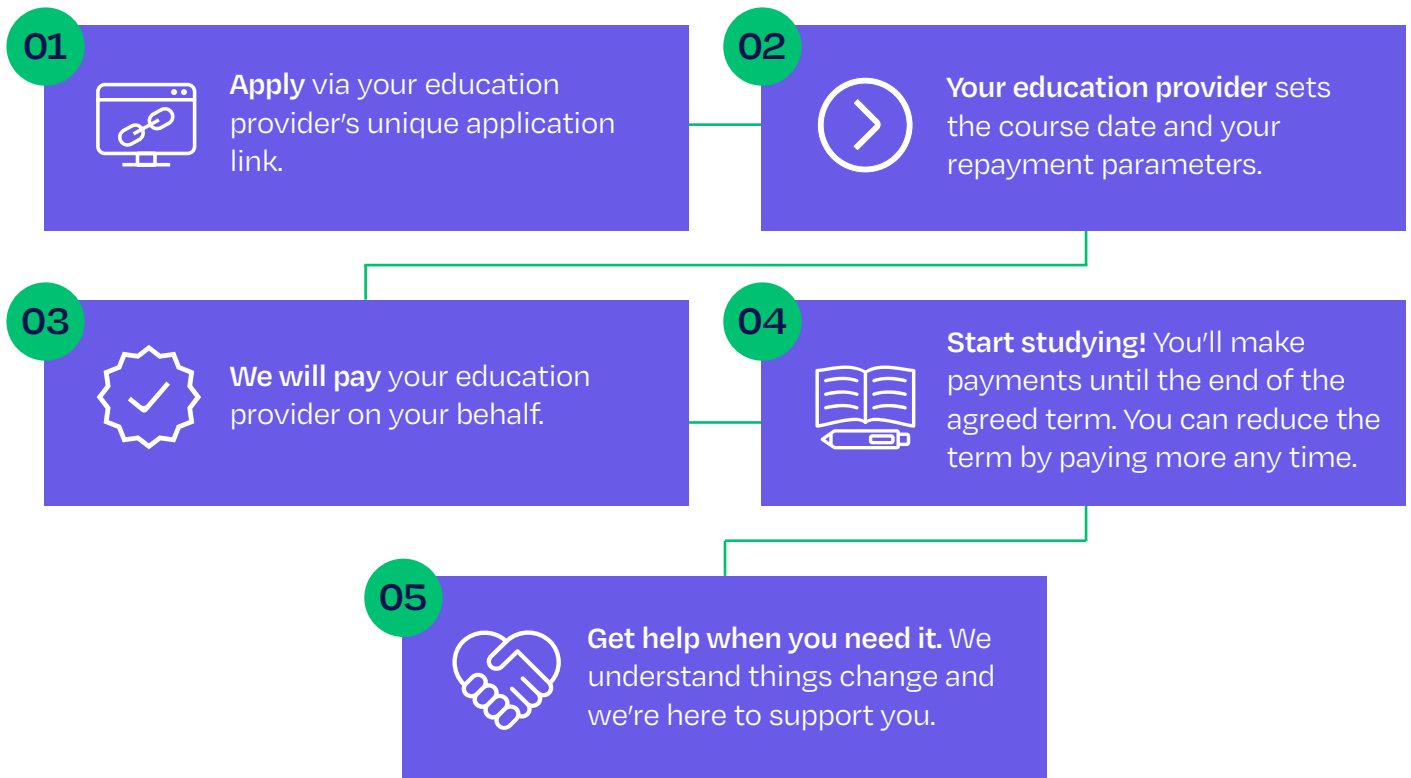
01

**Apply** via your education provider's unique application link.

02

**Your education provider** sets the course date and your repayment parameters.

03

**We will pay** your education provider on your behalf.

04

**Start studying!** You'll make payments until the end of the agreed term. You can reduce the term by paying more any time.

05

**Get help when you need it.** We understand things change and we're here to support you.